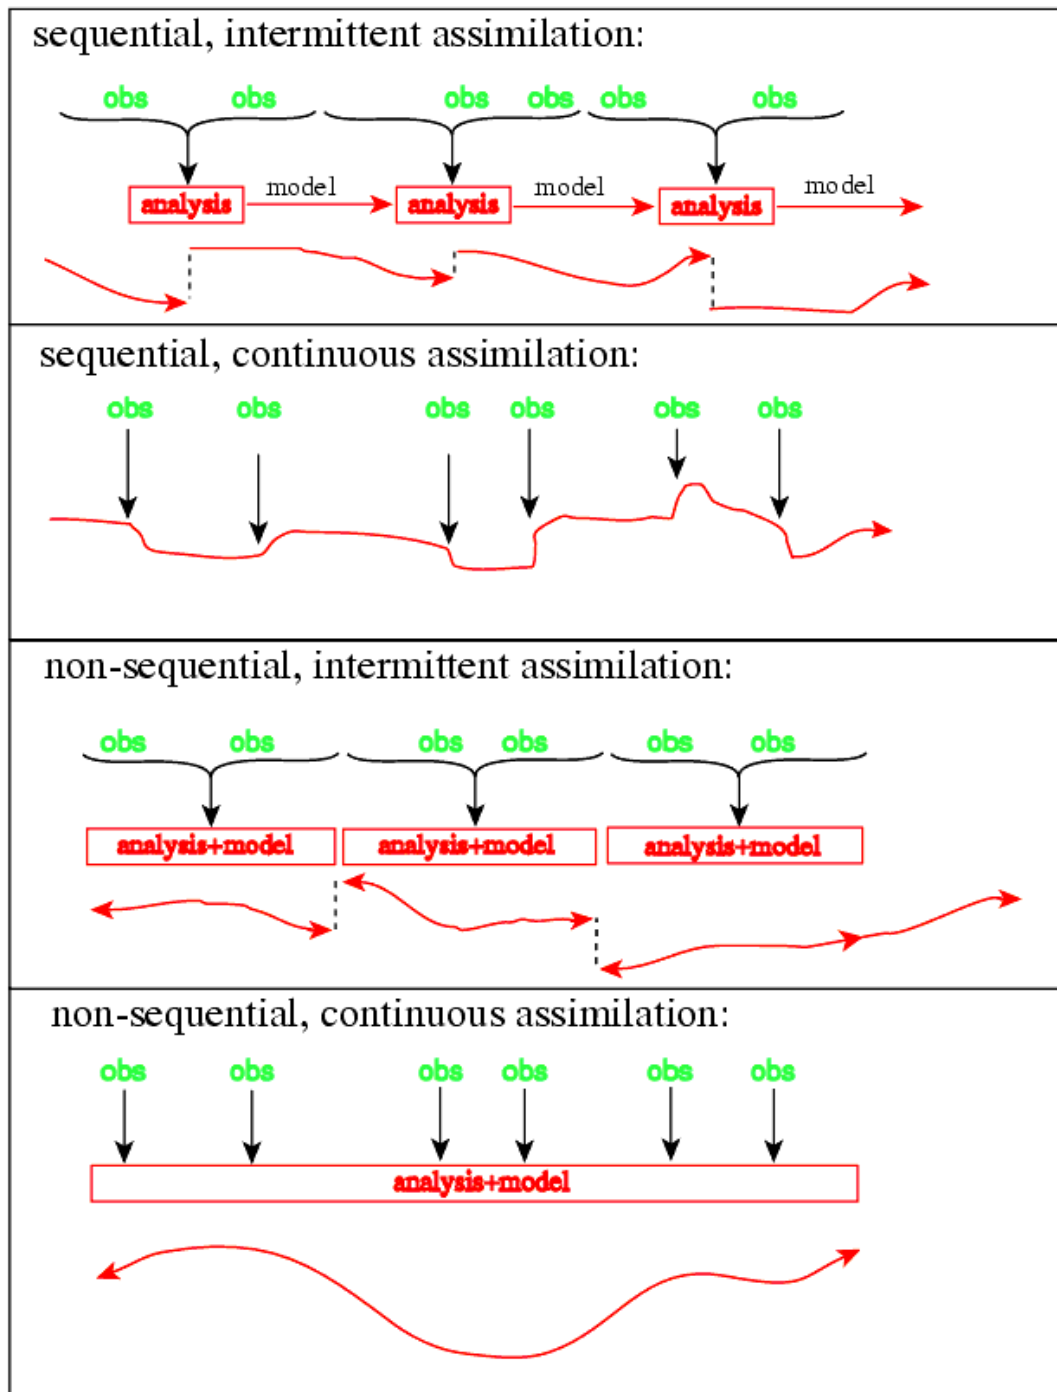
sequential, intermittent assimilation:

obs obs obs obs obs obs

analysis model analysis model analysis model

sequential, continuous assimilation:

obs obs obs obs obs obs

non-sequential, intermittent assimilation:

obs obs obs obs obs obs

analysis+model analysis+model analysis+model

non-sequential, continuous assimilation:

obs obs obs obs obs obs

analysis+model